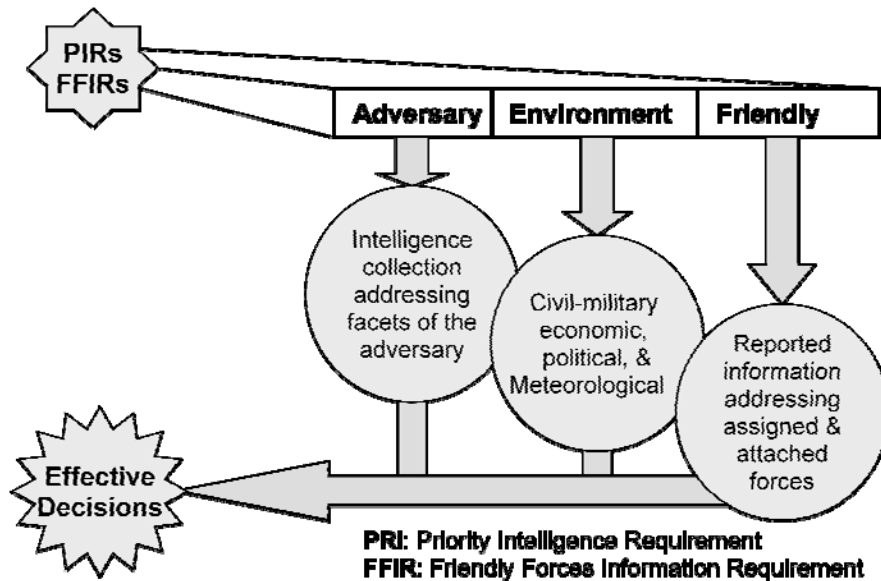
PIRs
FFIRs

Adversary
Environment
Friendly

Intelligence collection addressing facets of the adversary

Civil-military economic, political, & Meteorological

Reported information addressing assigned & attached forces

Effective Decisions

PRI: Priority Intelligence Requirement
FFIR: Friendly Forces Information Requirement